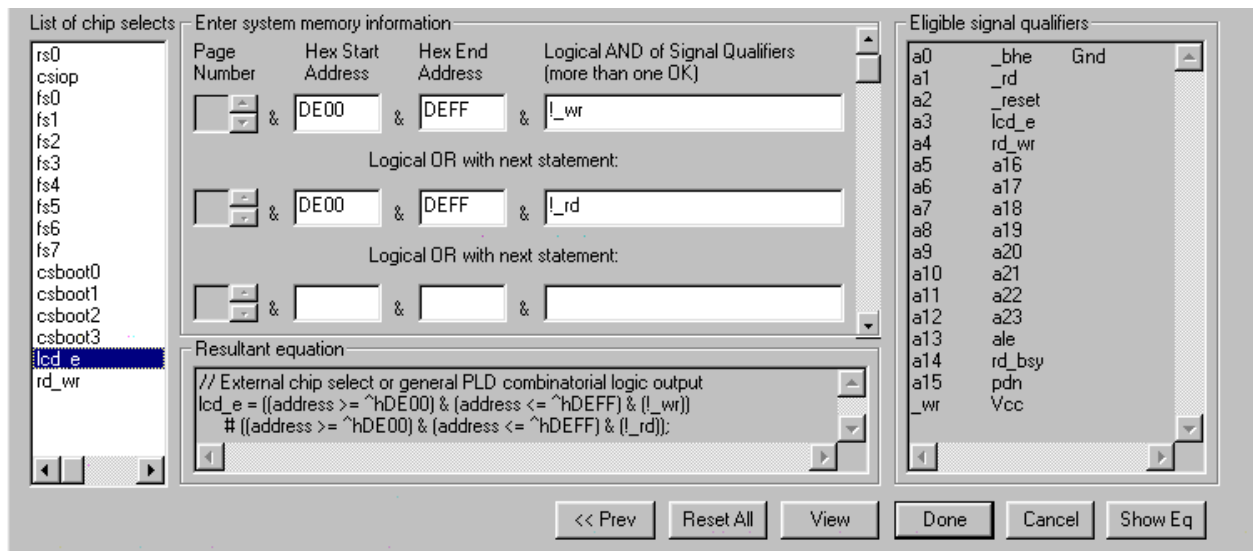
List of chip selects

rs0
csiop
fs0
fs1
fs2
fs3
fs4
fs5
fs6
fs7
csboot0
csboot1
csboot2
csboot3
lcd_e
rd_wr

Enter system memory information

Page Number

Hex Start Address

Hex End Address

Logical AND of Signal Qualifiers (more than one OK)

& DE00 & DEFF & !_wr

Logical OR with next statement:

& DE00 & DEFF & !_rd

Logical OR with next statement:

& & &

Resultant equation

// External chip select or general PLD combinatorial logic output
lcd_e = ((address >= ^hDE00) & (address <= ^hDEFF) & (!_wr))
# ((address >= ^hDE00) & (address <= ^hDEFF) & (!_rd));

Eligible signal qualifiers

| | | |
|---|---|---|
| a0 | _bhe | Gnd |
| a1 | _rd | |
| a2 | _reset | |
| a3 | lcd_e | |
| a4 | rd_wr | |
| a5 | a16 | |
| a6 | a17 | |
| a7 | a18 | |
| a8 | a19 | |
| a9 | a20 | |
| a10 | a21 | |
| a11 | a22 | |
| a12 | a23 | |
| a13 | ale | |
| a14 | rd_bsy | |
| a15 | pdn | |
| _wr | Vcc | |

<< Prev

Reset All

View

Done

Cancel

Show Eq